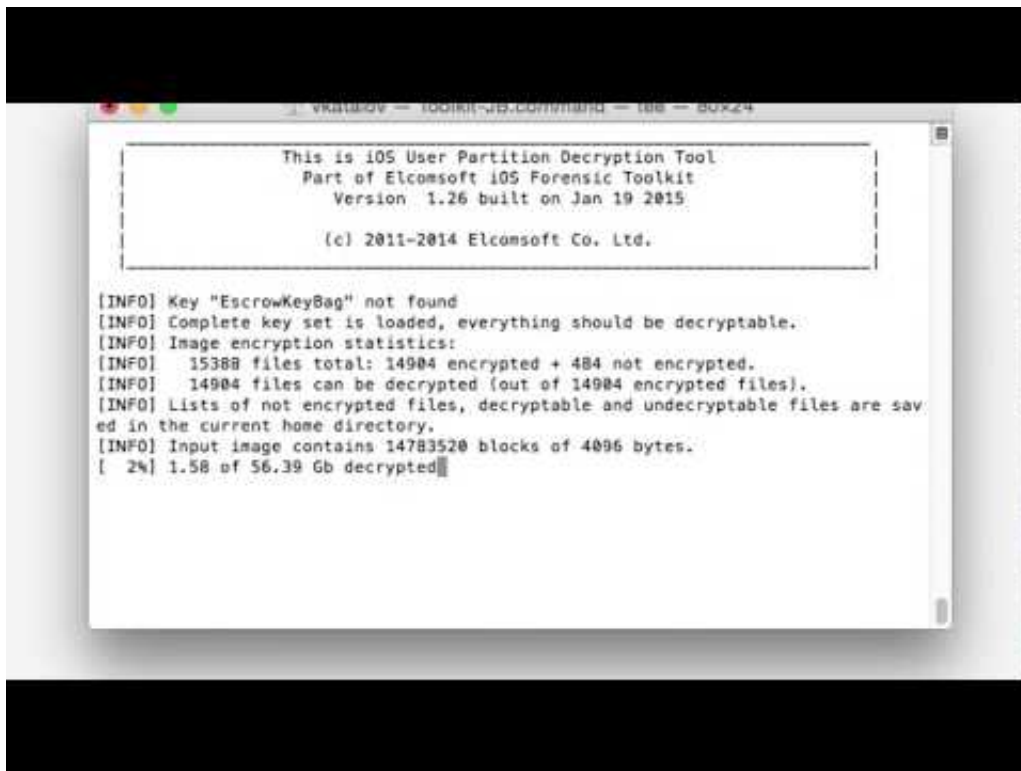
vkatalov — Toolkit-JB.command — tee — 80x24

This is iOS User Partition Decryption Tool
Part of Elcomsoft iOS Forensic Toolkit
Version 1.26 built on Jan 19 2015

(c) 2011-2014 Elcomsoft Co. Ltd.

[INFO] Key "EscrowKeyBag" not found
[INFO] Complete key set is loaded, everything should be decryptable.
[INFO] Image encryption statistics:
[INFO] 15388 files total: 14904 encrypted + 484 not encrypted.
[INFO] 14904 files can be decrypted (out of 14904 encrypted files).
[INFO] Lists of not encrypted files, decryptable and undecryptable files are saved in the current home directory.
[INFO] Input image contains 14783520 blocks of 4096 bytes.
[ 2%] 1.58 of 56.39 Gb decrypted